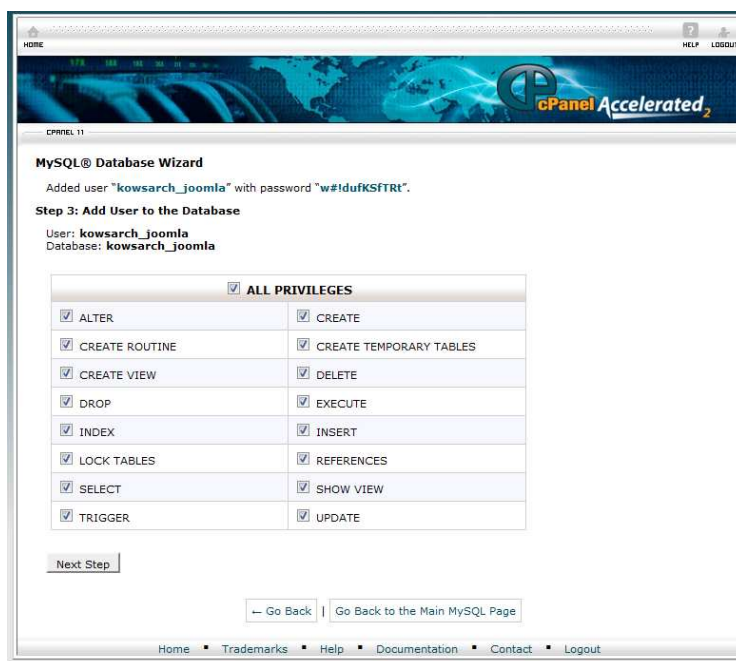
HOME

HELP LOGOUT

cPanel Accelerated$_2$

CPANEL 11

MySQL® Database Wizard

Added user "kowsarch_joomla" with password "w#!dufKSfTRt".

Step 3: Add User to the Database

User: kowsarch_joomla
Database: kowsarch_joomla

| ALL PRIVILEGES | |
|---|---|
| ALTER | CREATE |
| CREATE ROUTINE | CREATE TEMPORARY TABLES |
| CREATE VIEW | DELETE |
| DROP | EXECUTE |
| INDEX | INSERT |
| LOCK TABLES | REFERENCES |
| SELECT | SHOW VIEW |
| TRIGGER | UPDATE |

Next Step

← Go Back | Go Back to the Main MySQL Page

Home • Trademarks • Help • Documentation • Contact • Logout